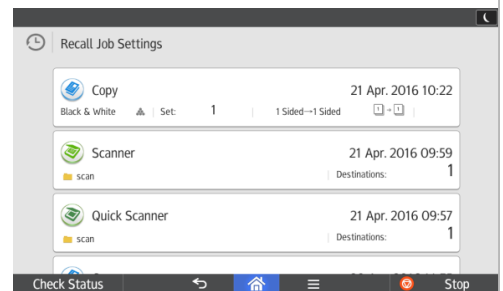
Recall Job Settings

Copy
21 Apr. 2016 10:22
Black & White
Set: 1
1 Sided→1 Sided

Scanner
21 Apr. 2016 09:59
scan
Destinations: 1

Quick Scanner
21 Apr. 2016 09:57
scan
Destinations: 1

Check Status
Stop